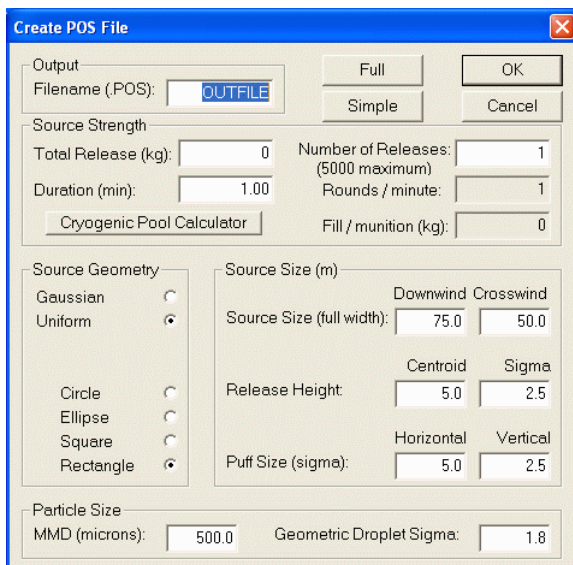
Create POS File

Output
Filename (.POS): OUTFILE

Full
OK
Simple
Cancel

Source Strength
Total Release (kg): 0
Duration (min): 1.00
Cryogenic Pool Calculator
Number of Releases: (5000 maximum) 1
Rounds / minute: 1
Fill / munition (kg): 0

Source Geometry
Gaussian
Uniform
Circle
Ellipse
Square
Rectangle

Source Size (m)
Downwind Crosswind
Source Size (full width): 75.0 50.0
Centroid Sigma
Release Height: 5.0 2.5
Horizontal Vertical
Puff Size (sigma): 5.0 2.5

Particle Size
MMD (microns): 500.0
Geometric Droplet Sigma: 1.8